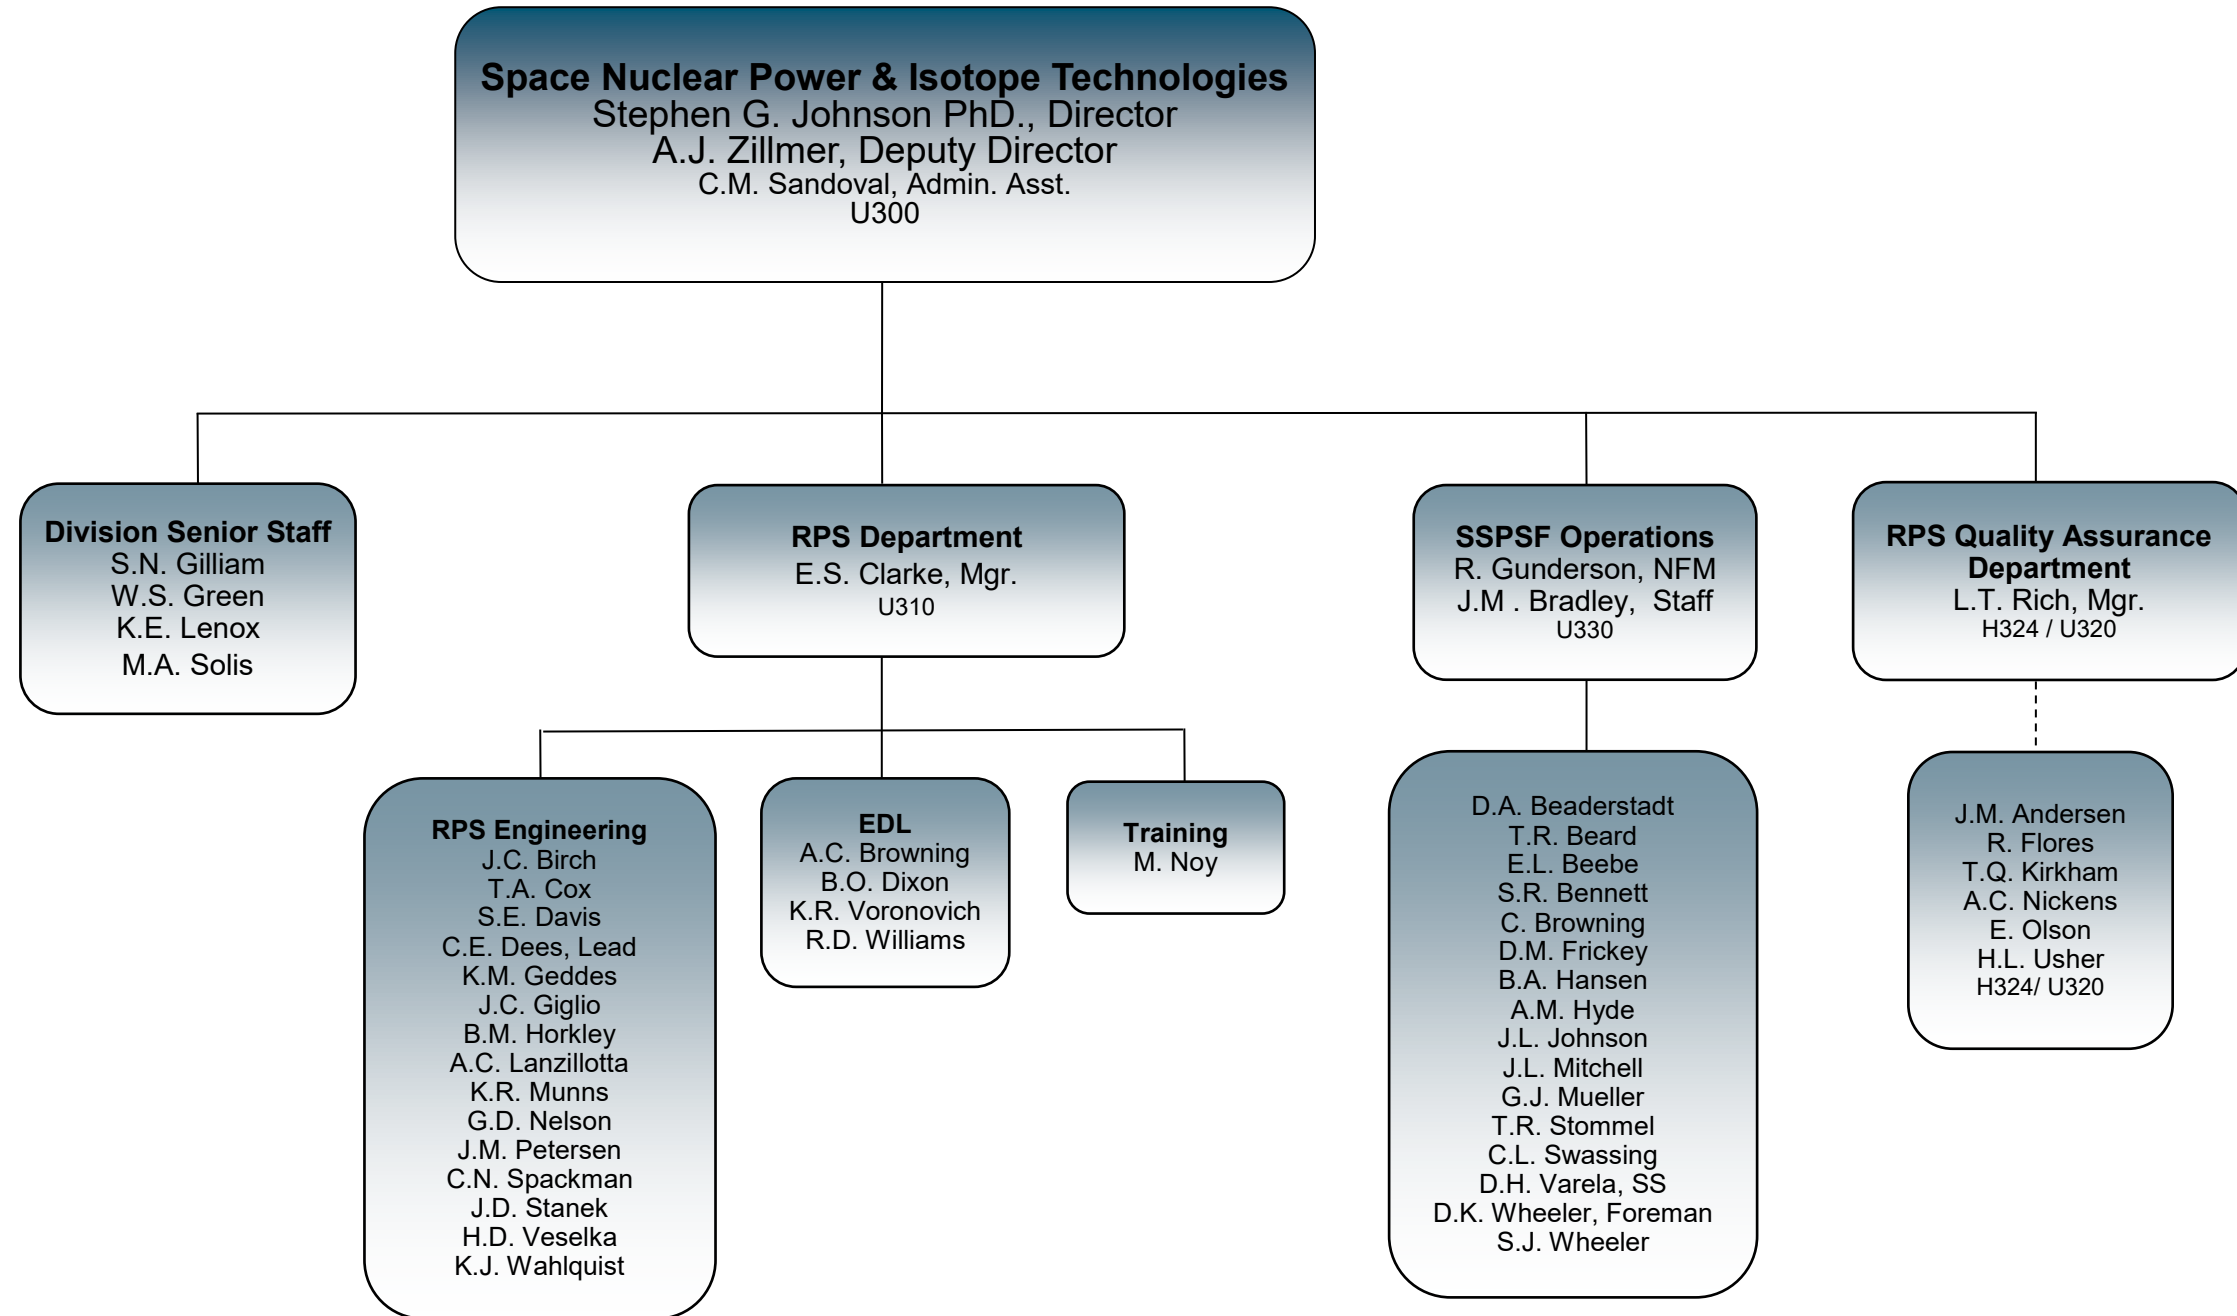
Space Nuclear Power & Isotope Technologies
Stephen G. Johnson PhD., Director
A.J. Zillmer, Deputy Director
C.M. Sandoval, Admin. Asst.
U300

Division Senior Staff
S.N. Gilliam
W.S. Green
K.E. Lenox
M.A. Solis

RPS Department
E.S. Clarke, Mgr.
U310

SSPSF Operations
R. Gunderson, NFM
J.M . Bradley, Staff
U330

RPS Quality Assurance Department
L.T. Rich, Mgr.
H324 / U320

RPS Engineering
J.C. Birch
T.A. Cox
S.E. Davis
C.E. Dees, Lead
K.M. Geddes
J.C. Giglio
B.M. Horkley
A.C. Lanzillotta
K.R. Munns
G.D. Nelson
J.M. Petersen
C.N. Spackman
J.D. Stanek
H.D. Veselka
K.J. Wahlquist

EDL
A.C. Browning
B.O. Dixon
K.R. Voronovich
R.D. Williams

Training
M. Noy

D.A. Beaderstadt
T.R. Beard
E.L. Beebe
S.R. Bennett
C. Browning
D.M. Frickey
B.A. Hansen
A.M. Hyde
J.L. Johnson
J.L. Mitchell
G.J. Mueller
T.R. Stommel
C.L. Swassing
D.H. Varela, SS
D.K. Wheeler, Foreman
S.J. Wheeler

J.M. Andersen
R. Flores
T.Q. Kirkham
A.C. Nickens
E. Olson
H.L. Usher
H324/ U320